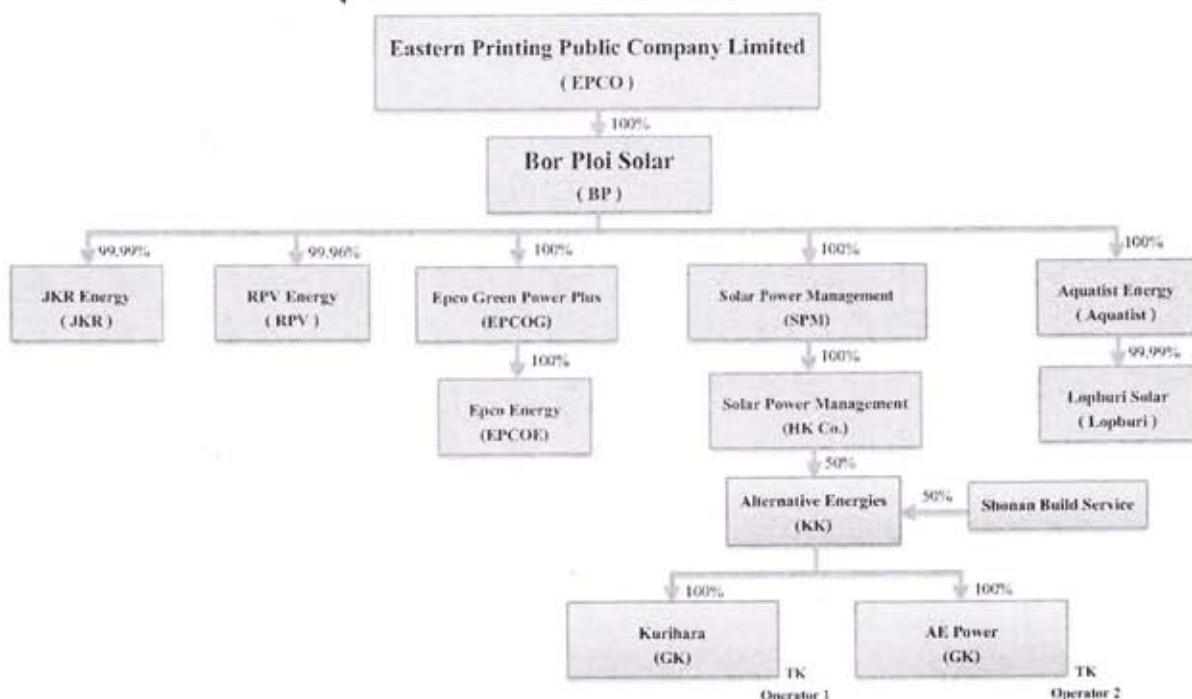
Eastern Printing Public Company Limited
(EPCO)

100%

Bor Ploi Solar
(BP)

99.99%

JKR Energy
(JKR)

99.96%

RPV Energy
(RPV)

100%

Epco Green Power Plus
(EPCOG)

100%

Epco Energy
(EPCOE)

100%

Solar Power Management
(SPM)

100%

Solar Power Management
(HK Co.)

50%

Alternative Energies
(KK)

50%

Shonan Build Service

100%

Kurihara
(GK)

TK
Operator 1

100%

AE Power
(GK)

TK
Operator 2

100%

Aquatist Energy
(Aquatist)

99.99%

Lopburi Solar
(Lopburi)